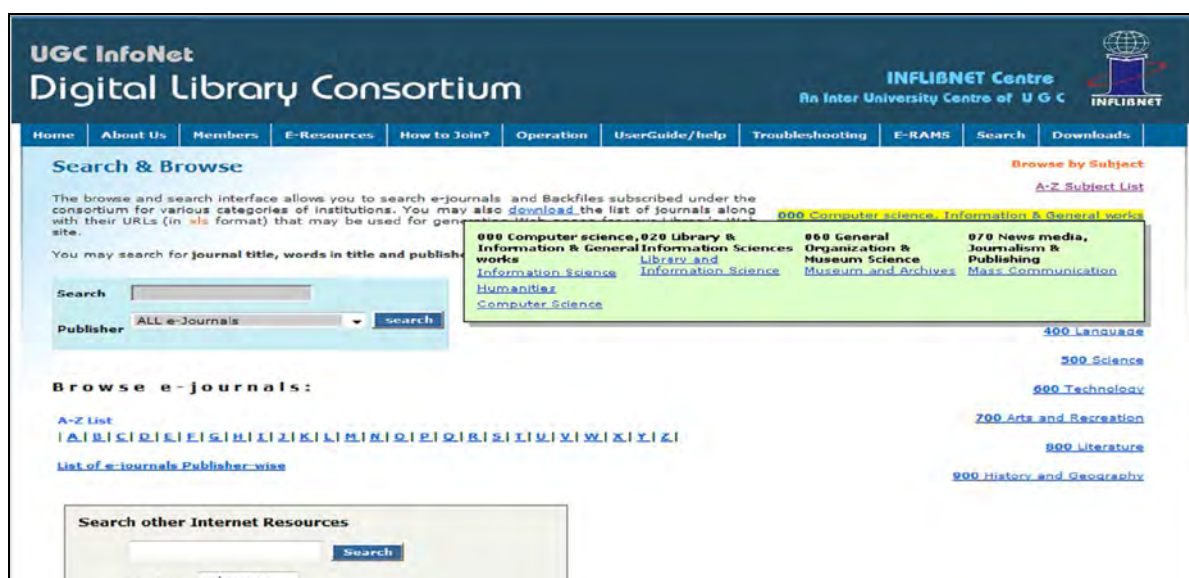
UGC InfoNet
Digital Library Consortium

INFLIBNET Centre
An Inter University Centre of U G C

INFLIBNET

Home | About Us | Members | E-Resources | How to Join? | Operation | UserGuide/help | Troubleshooting | E-RAMS | Search | Downloads

Search & Browse

The browse and search interface allows you to search e-journals and Backfiles subscribed under the consortium for various categories of institutions. You may also download the list of journals along with their URLs (in xls format) that may be used for gen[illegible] site.

You may search for journal title, words in title and publish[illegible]

Search

Publisher ALL e-Journals search

Browse e-journals:

A-Z List
| A | B | C | D | E | F | G | H | I | J | K | L | M | N | O | P | Q | R | S | T | U | V | W | X | Y | Z |

List of e-journals Publisher-wise

Search other Internet Resources

Search

Browse by Subject

A-Z Subject List

000 Computer science, Information & General works

| 000 Computer science, Information & General works | 020 Library & Information Sciences | 060 General Organization & Museum Science | 070 News media, Journalism & Publishing |
|---|---|---|---|
| Information Science | Library and Information Science | Museum and Archives | Mass Communication |
| Humanities | | | |
| Computer Science | | | |

400 Language

500 Science

600 Technology

700 Arts and Recreation

800 Literature

900 History and Geography